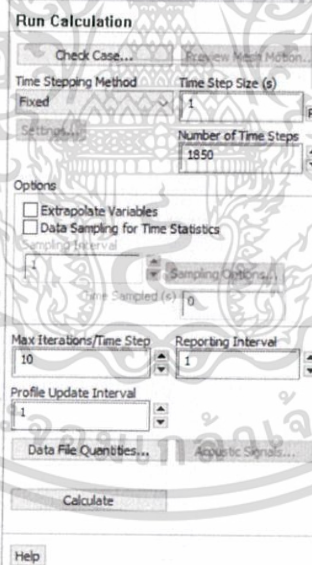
Run Calculation

Check Case...

Preview Mesh Motion...

Time Stepping Method

Fixed

Time Step Size (s)

1

Settings...

Number of Time Steps

1850

Options

Extrapolate Variables

Data Sampling for Time Statistics

Sampling Interval

1

Sampling Options...

Time Sampled (s) 0

Max Iterations/Time Step

10

Reporting Interval

1

Profile Update Interval

1

Data File Quantities...

Acoustic Signals...

Calculate

Help